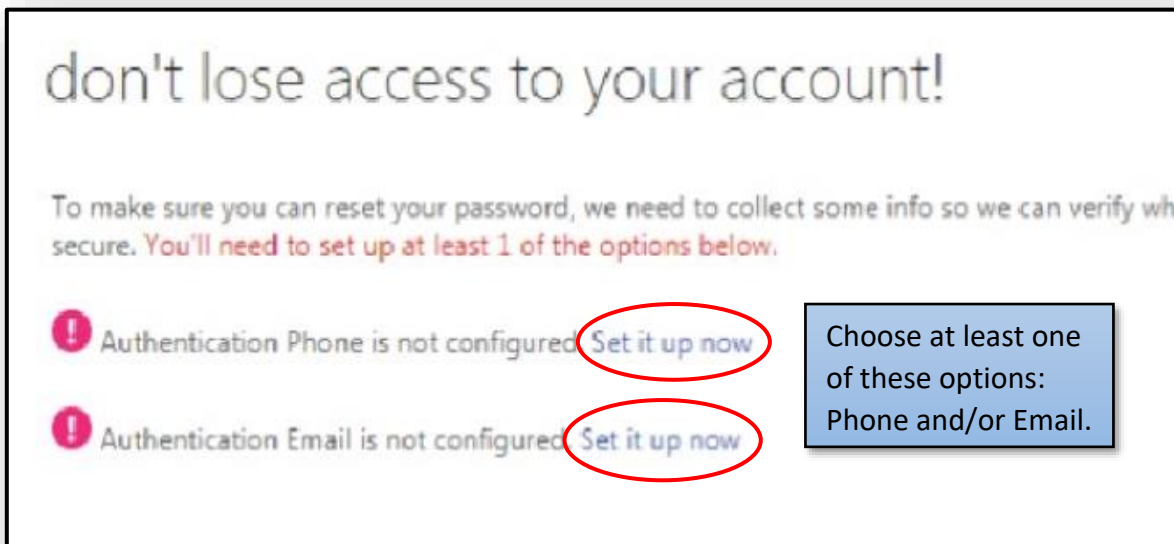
don't lose access to your account!

To make sure you can reset your password, we need to collect some info so we can verify wh secure. You'll need to set up at least 1 of the options below.

Authentication Phone is not configured. Set it up now

Authentication Email is not configured. Set it up now

Choose at least one of these options: Phone and/or Email.